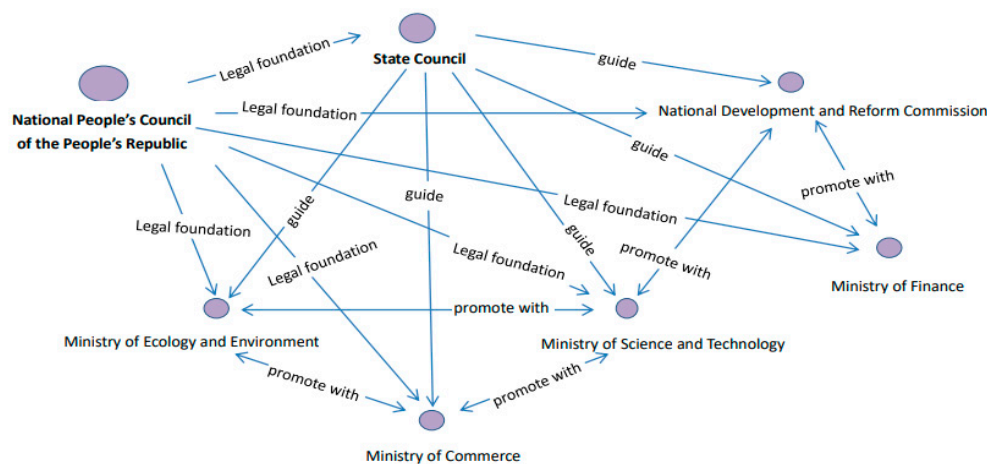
Legal foundation

State Council

guide

National People's Council of the People's Republic

Legal foundation

National Development and Reform Commission

guide

promote with

guide

Legal foundation

Legal foundation

guide

guide

Legal foundation

promote with

Ministry of Finance

Legal foundation

Ministry of Ecology and Environment

promote with

Ministry of Science and Technology

promote with

promote with

Ministry of Commerce